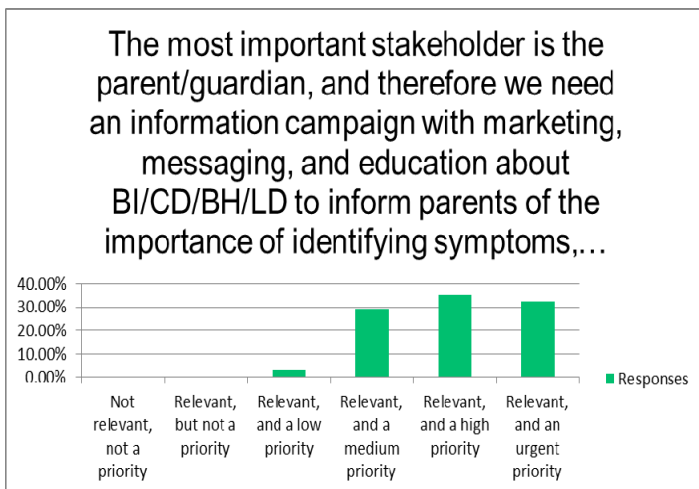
The most important stakeholder is the parent/guardian, and therefore we need an information campaign with marketing, messaging, and education about BI/CD/BH/LD to inform parents of the importance of identifying symptoms,…

40.00%
30.00%
20.00%
10.00%
0.00%

Not relevant, not a priority
Relevant, but not a priority
Relevant, and a low priority
Relevant, and a medium priority
Relevant, and a high priority
Relevant, and an urgent priority

Responses